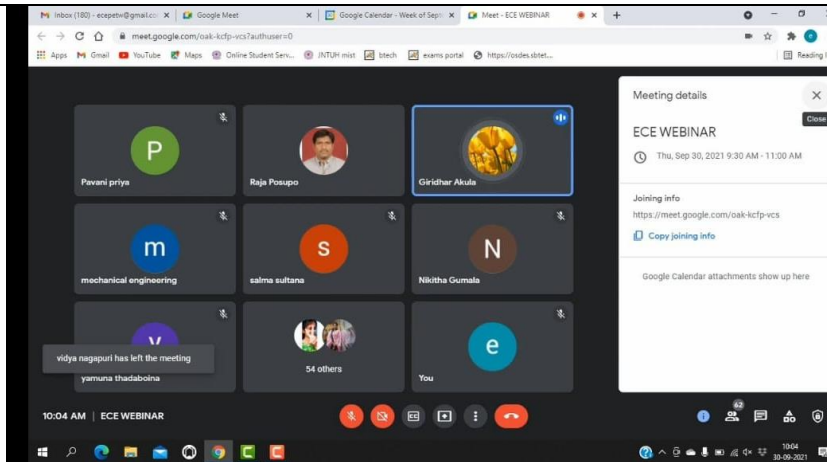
Inbox (180) - ecepetw@gmail.co ×
Google Meet ×
Google Calendar - Week of Sept ×
Meet - ECE WEBINAR ×
+

meet.google.com/oak-kcfp-vcs?authuser=0

Apps Gmail YouTube Maps Online Student Serv... JNTUH mist btech exams portal https://osdes.sbtet...
Reading l

P
Pavani priya

Raja Posupo

Giridhar Akula

m
mechanical engineering

S
salma sultana

N
Nikitha Gumala

V
vidya nagapuri has left the meeting
yamuna thadaboina

54 others

e
You

Meeting details
Close
ECE WEBINAR
Thu, Sep 30, 2021 9:30 AM - 11:00 AM
Joining info
https://meet.google.com/oak-kcfp-vcs
Copy joining info
Google Calendar attachments show up here

10:04 AM | ECE WEBINAR

62

10:04
30-09-2021